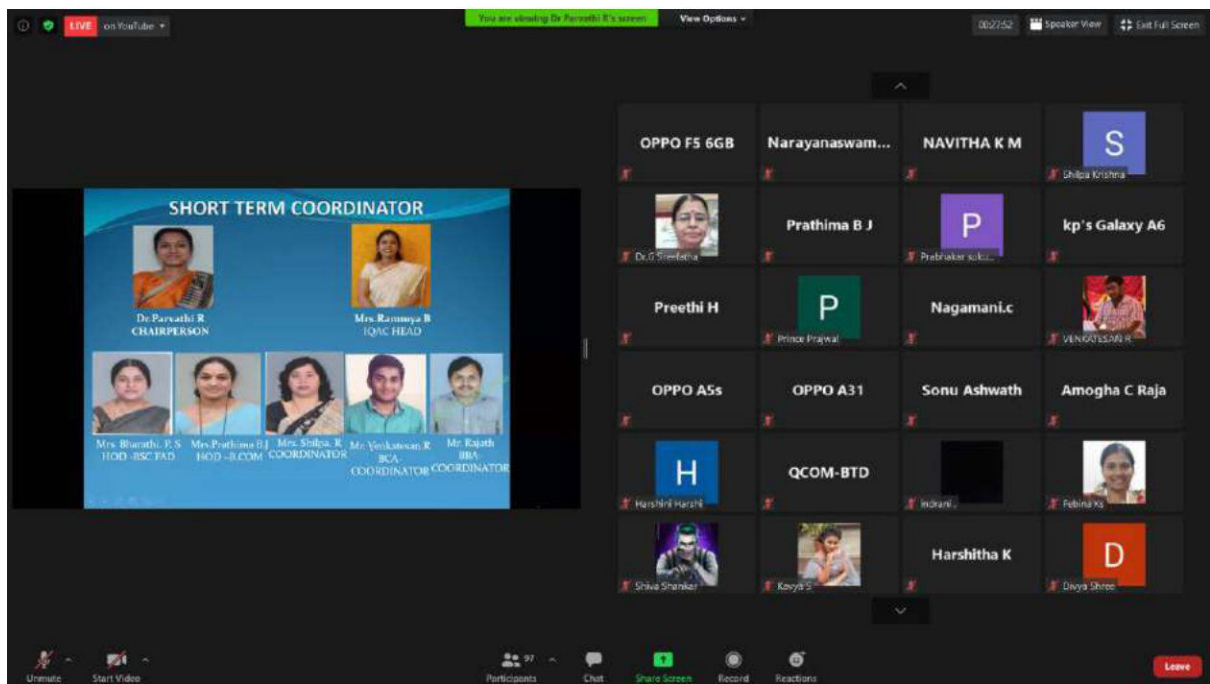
LIVE on YouTube

You are viewing Dr Parvathi R's screen  View Options

00:27:52  Speaker View  Exit Full Screen

SHORT TERM COORDINATOR

Dr.Parvathi R
CHAIRPERSON

Mrs.Ramya B
IQAC HEAD

Mrs. Bharathi. P. S
HOD -BSC FAD

Mrs.Prathima B.J
HOD - B.COM

Mrs. Shilpa. K
COORDINATOR

Mr. Venkatesan.R
BCA-
COORDINATOR

Mr. Rajath
BBA-
COORDINATOR

OPPO F5 6GB

Narayanaswam...

NAVITHA K M

S
Shilpa Krishna

Dr.G Sreelatha

Prathima B J

P
Prabhakar suk...

kp's Galaxy A6

Preethi H

P
Prince Prajwal

Nagamani.c

VENKATESAN R

OPPO A5s

OPPO A31

Sonu Ashwath

Amogha C Raja

H
Harshini Harshi

QCOM-BTD

Indrani .

Febina Ks

Shiva Shankar

Kavya S

Harshitha K

D
Divya Shree

Unmute  Start Video  Participants 97  Chat  Share Screen  Record  Reactions  Leave